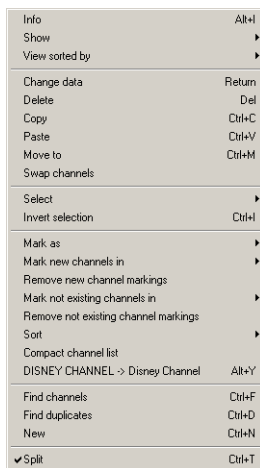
Info Alt+I
Show
View sorted by

Change data Return
Delete Del
Copy Ctrl+C
Paste Ctrl+V
Move to Ctrl+M
Swap channels

Select
Invert selection Ctrl+I

Mark as
Mark new channels in
Remove new channel markings
Mark not existing channels in
Remove not existing channel markings
Sort
Compact channel list
DISNEY CHANNEL -> Disney Channel Alt+Y

Find channels Ctrl+F
Find duplicates Ctrl+D
New Ctrl+N

✔ Split Ctrl+T